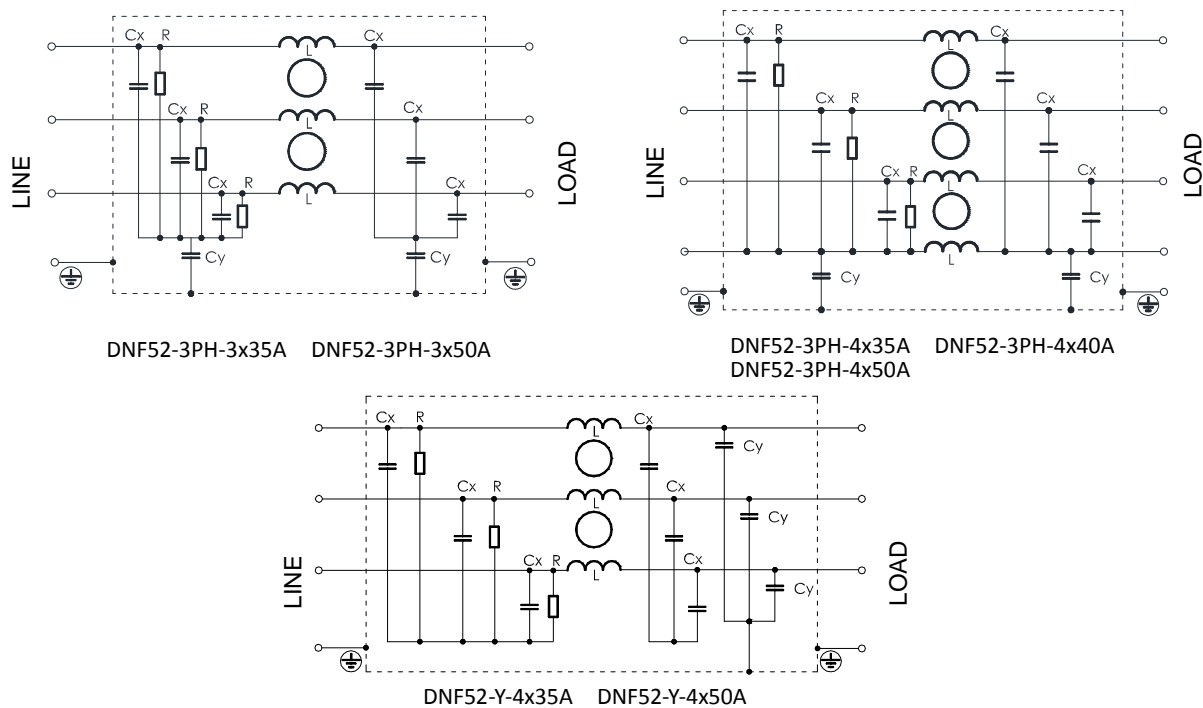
Cx R L Cx
Cx R L Cx
Cx R L Cx
LINE
LOAD
Cy Cy

DNF52-3PH-3x35A DNF52-3PH-3x50A

Cx R L Cx
Cx R L Cx
Cx R L Cx
L
LINE
LOAD
Cy Cy

DNF52-3PH-4x35A DNF52-3PH-4x40A
DNF52-3PH-4x50A

Cx R L Cx Cy
Cx R L Cx Cy
Cx R L Cx Cy
LINE
LOAD

DNF52-Y-4x35A DNF52-Y-4x50A